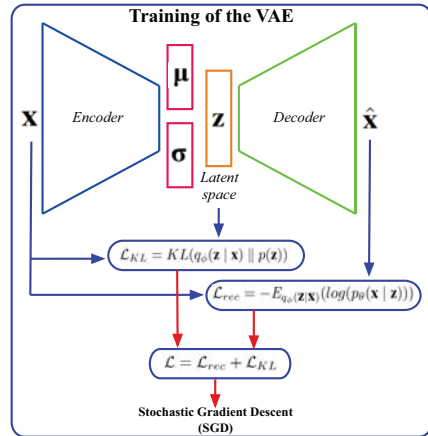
Training of the VAE

$\mathbf{x}$

Encoder

$\boldsymbol{\mu}$

$\boldsymbol{\sigma}$

$\mathbf{z}$

Latent space

Decoder

$\hat{\mathbf{x}}$

$\mathcal{L}_{KL} = KL(q_\phi(\mathbf{z} \mid \mathbf{x}) \parallel p(\mathbf{z}))$

$\mathcal{L}_{rec} = -E_{q_\phi(\mathbf{z}|\mathbf{x})}(log(p_\theta(\mathbf{x} \mid \mathbf{z})))$

$\mathcal{L} = \mathcal{L}_{rec} + \mathcal{L}_{KL}$

Stochastic Gradient Descent (SGD)